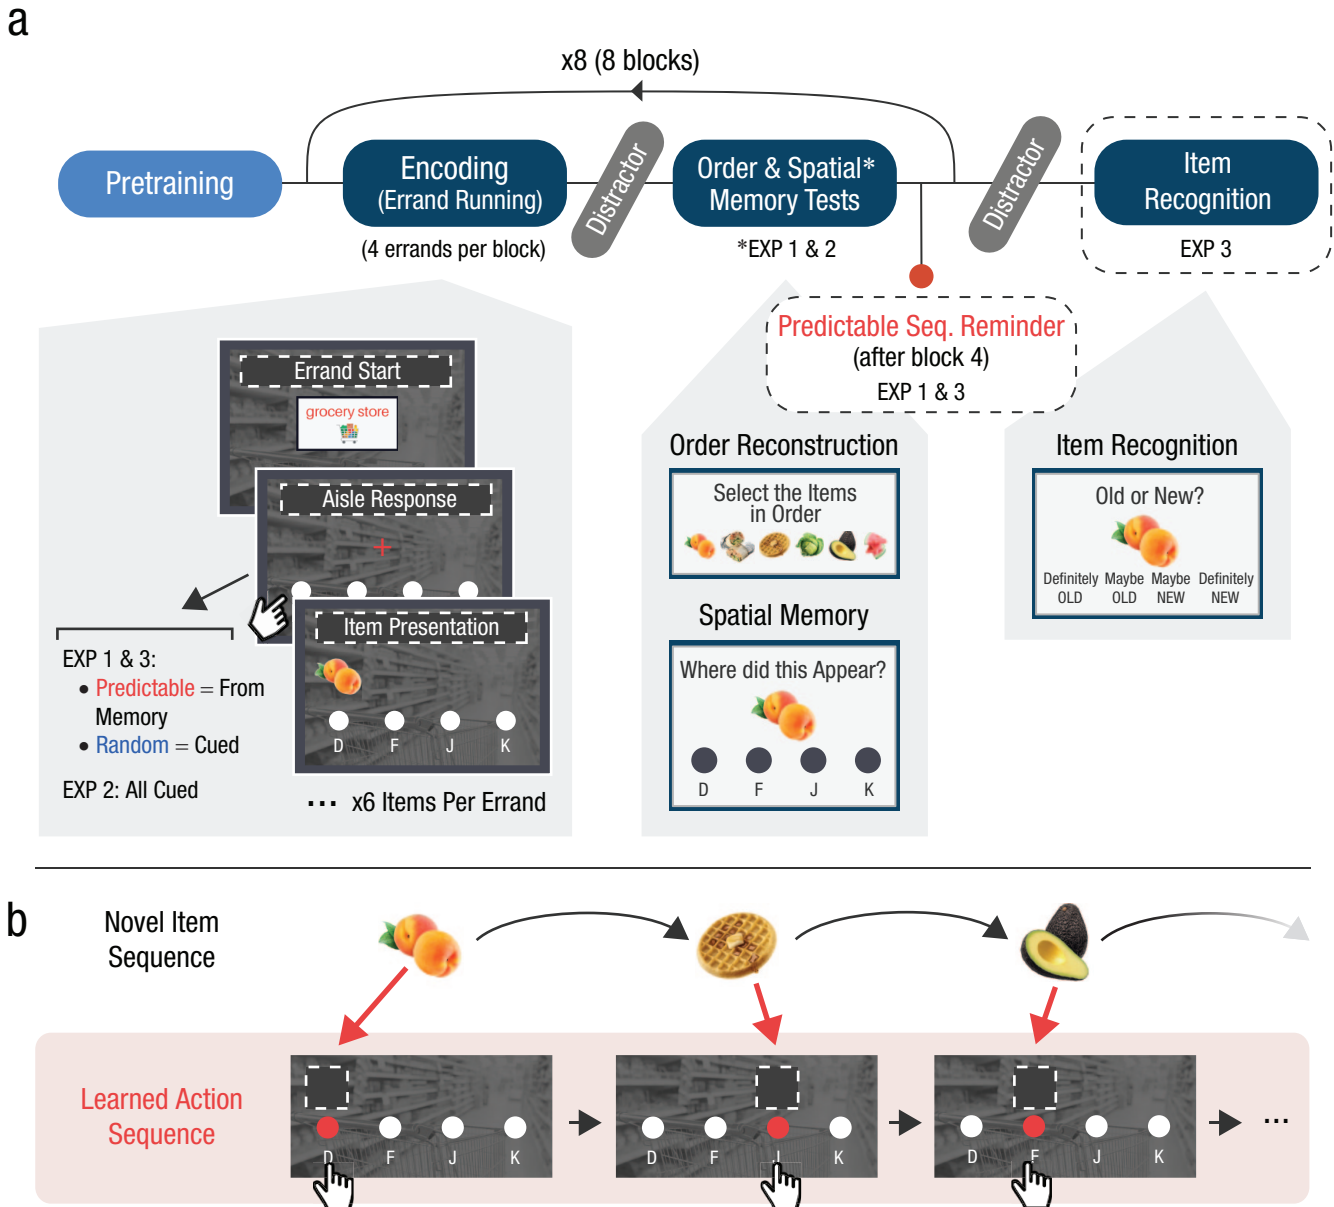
a

x8 (8 blocks)

Pretraining

Encoding (Errand Running)

(4 errands per block)

Distractor

Order & Spatial* Memory Tests

*EXP 1 & 2

Distractor

Item Recognition

EXP 3

Predictable Seq. Reminder
(after block 4)
EXP 1 & 3

Errand Start

grocery store

Aisle Response

Item Presentation

D F J K

EXP 1 & 3:
• Predictable = From Memory
• Random = Cued

EXP 2: All Cued

⋯ x6 Items Per Errand

Order Reconstruction

Select the Items in Order

Spatial Memory

Where did this Appear?

D F J K

Item Recognition

Old or New?

Definitely OLD | Maybe OLD | Maybe NEW | Definitely NEW

b

Novel Item Sequence

Learned Action Sequence

D F J K

D F J K

D F J K

⋯